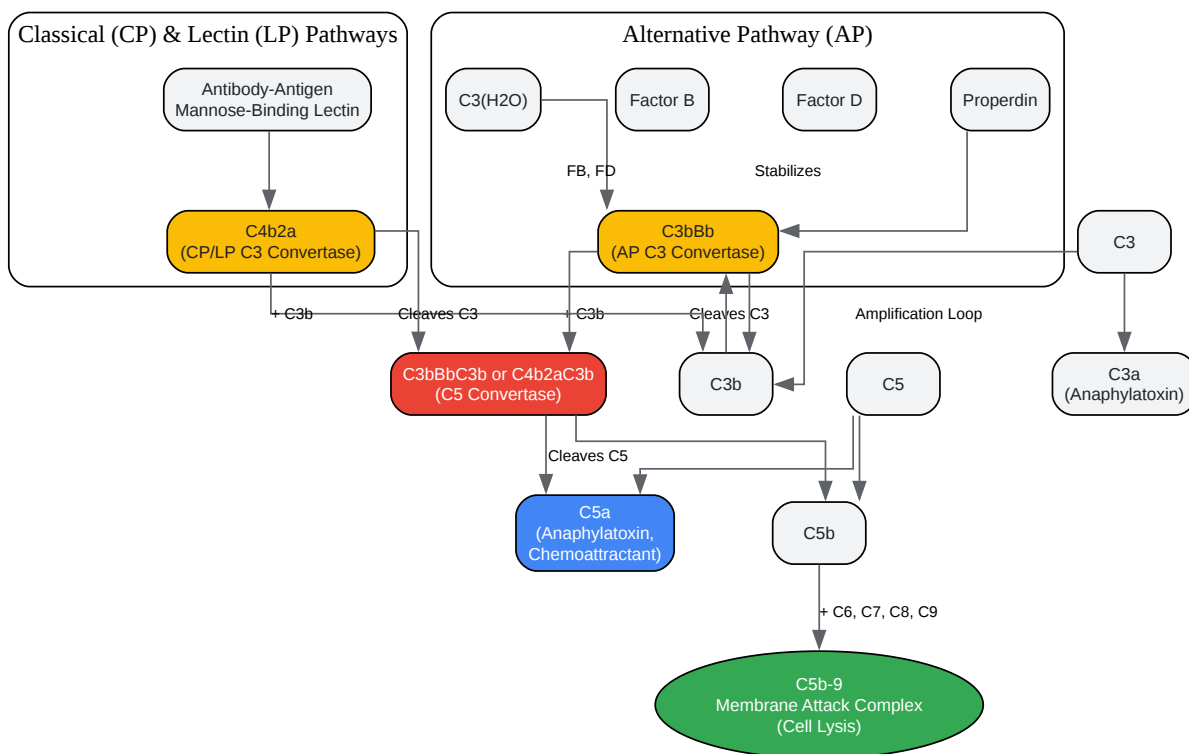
Classical (CP) & Lectin (LP) Pathways

Antibody-Antigen
Mannose-Binding Lectin

C4b2a
(CP/LP C3 Convertase)

Alternative Pathway (AP)

C3(H2O)

Factor B

Factor D

Properdin

FB, FD

Stabilizes

C3bBb
(AP C3 Convertase)

C3

+ C3b

Cleaves C3

+ C3b

Cleaves C3

Amplification Loop

C3bBbC3b or C4b2aC3b
(C5 Convertase)

C3b

C5

C3a
(Anaphylatoxin)

Cleaves C5

C5a
(Anaphylatoxin,
Chemoattractant)

C5b

+ C6, C7, C8, C9

C5b-9
Membrane Attack Complex
(Cell Lysis)